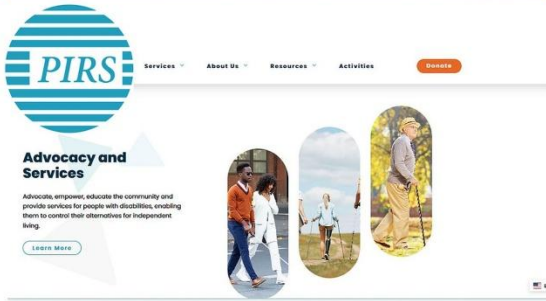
PIRS

Services

About Us

Resources

Activities

Donate

Advocacy and Services

Advocate, empower, educate the community and provide services for people with disabilities, enabling them to control their alternatives for independent living.

Learn More